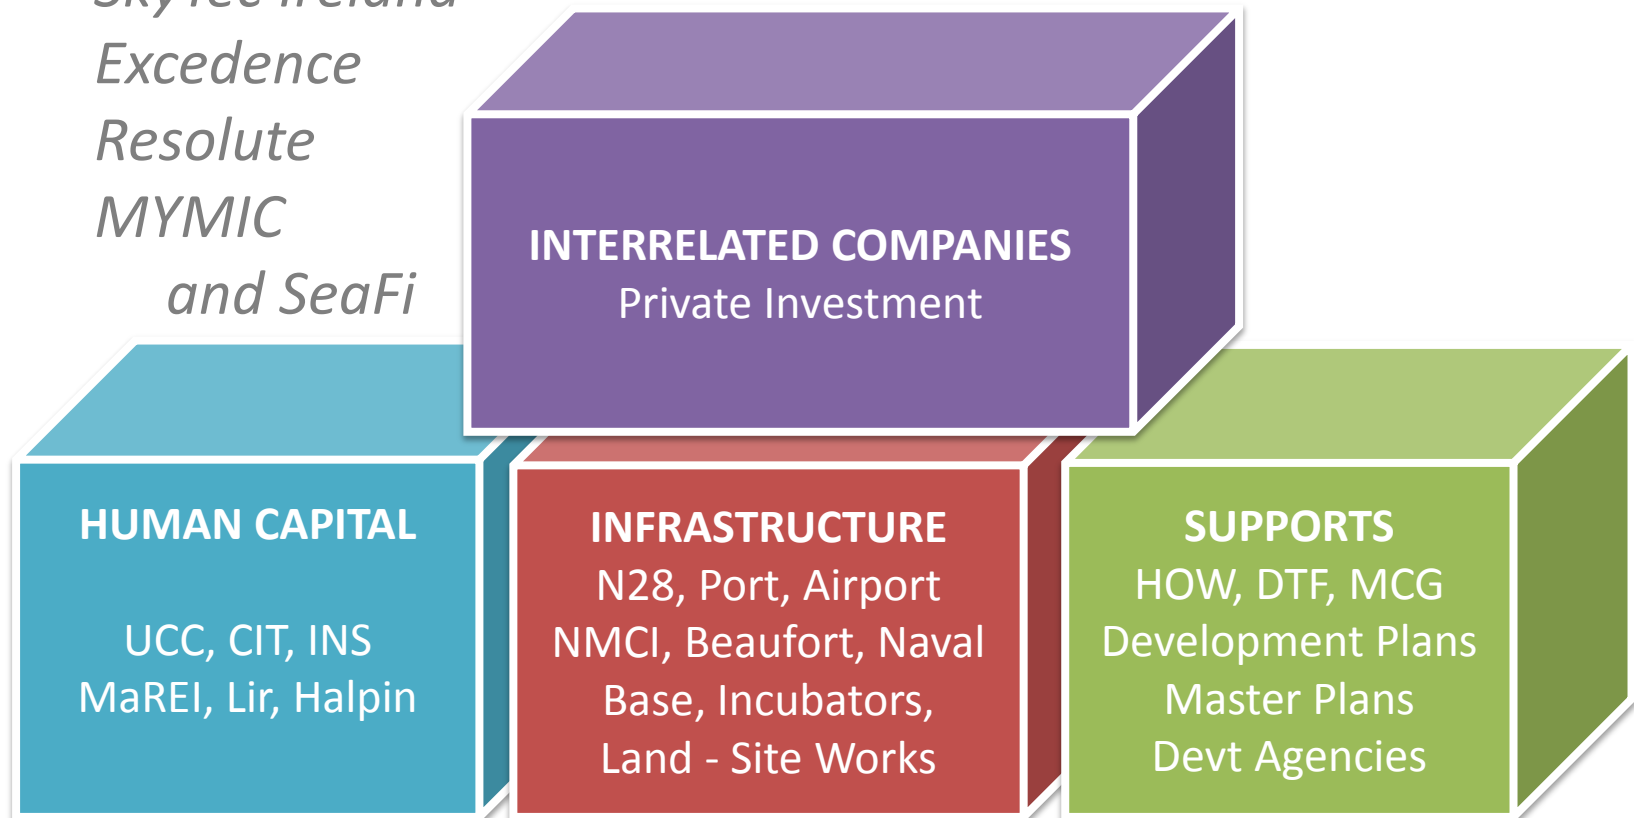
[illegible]
Excedence
Resolute
MYMIC
and SeaFi

INTERRELATED COMPANIES
Private Investment

HUMAN CAPITAL

UCC, CIT, INS
MaREI, Lir, Halpin

INFRASTRUCTURE
N28, Port, Airport
NMCI, Beaufort, Naval Base, Incubators,
Land - Site Works

SUPPORTS
HOW, DTF, MCG
Development Plans
Master Plans
Devt Agencies